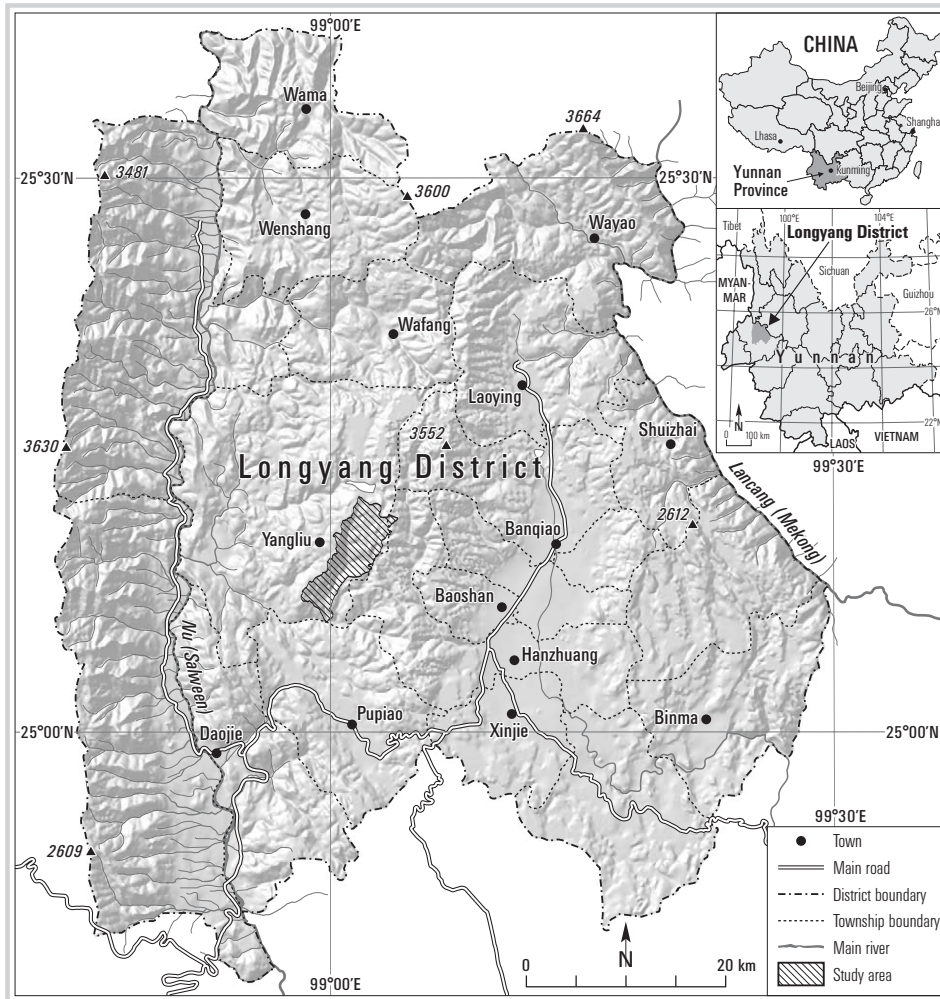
99°00'E

Wama

3664

25°30'N

3481

3600

25°30'N

Wenshang

Wayao

Wafang

Laoying

3630

3552

Shuizhai

Longyang District

Lancang (Mekong)

2612

Banqiao

Yangliu

Baoshan

Nu (Salween)

Hanzhuang

Pupiao

Xinjie

Binma

25°00'N

Daojie

25°00'N

99°30'E

2609

99°00'E

N

0

20 km

CHINA

Beijing

Lhasa

Shanghai

Yunnan Province

Kunming

Tibet

100°E

104°E

Longyang District

Sichuan

MYANMAR

Guizhou

26°N

Yunnan

N

0 100 km

LAOS

VIETNAM

22°N

99°30'E

Town

Main road

District boundary

Township boundary

Main river

Study area